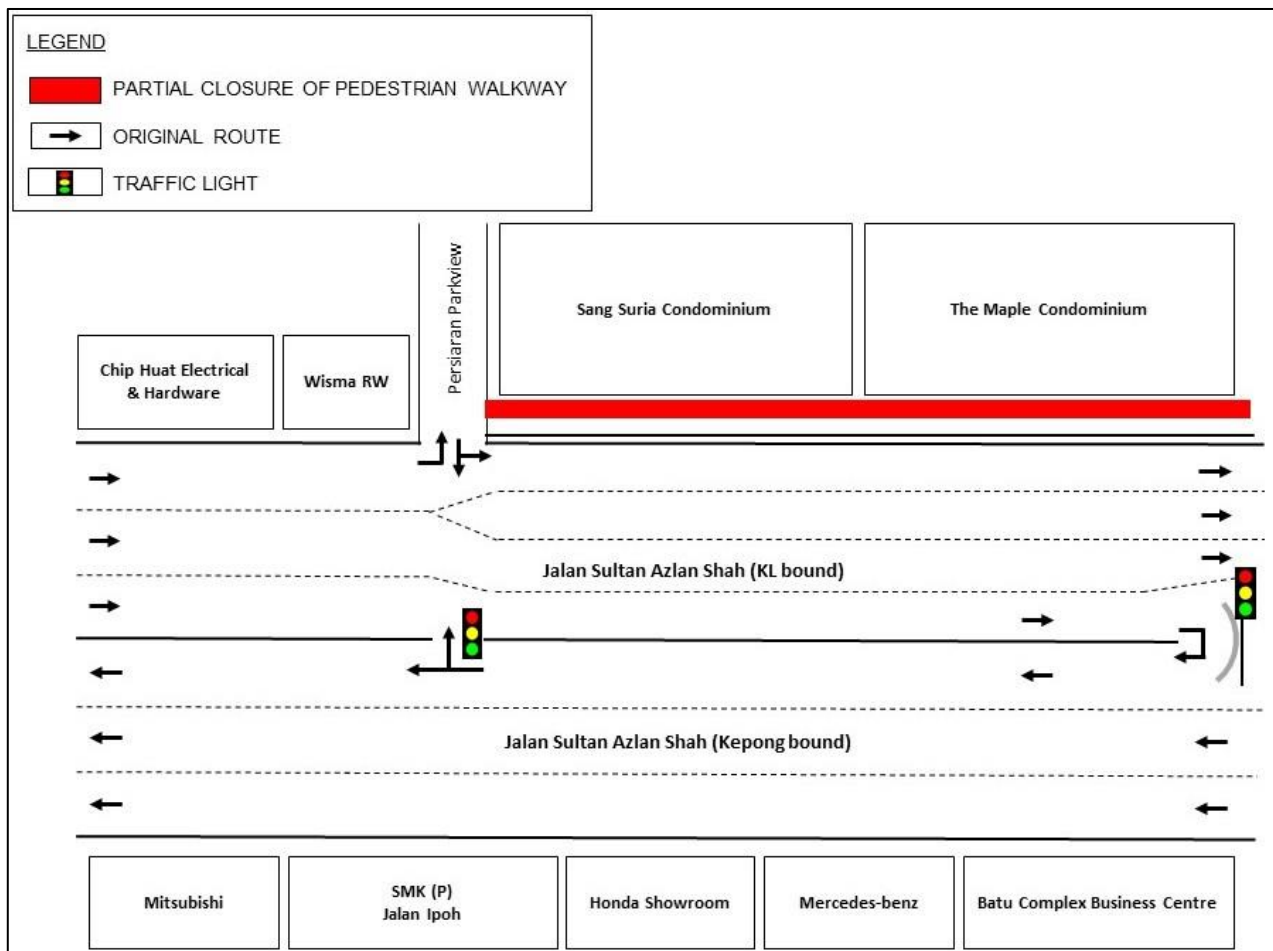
LEGEND

PARTIAL CLOSURE OF PEDESTRIAN WALKWAY

ORIGINAL ROUTE

TRAFFIC LIGHT

Persiaran Parkview

Sang Suria Condominium

The Maple Condominium

Chip Huat Electrical & Hardware

Wisma RW

Jalan Sultan Azlan Shah (KL bound)

Jalan Sultan Azlan Shah (Kepong bound)

Mitsubishi

SMK (P) Jalan Ipoh

Honda Showroom

Mercedes-benz

Batu Complex Business Centre